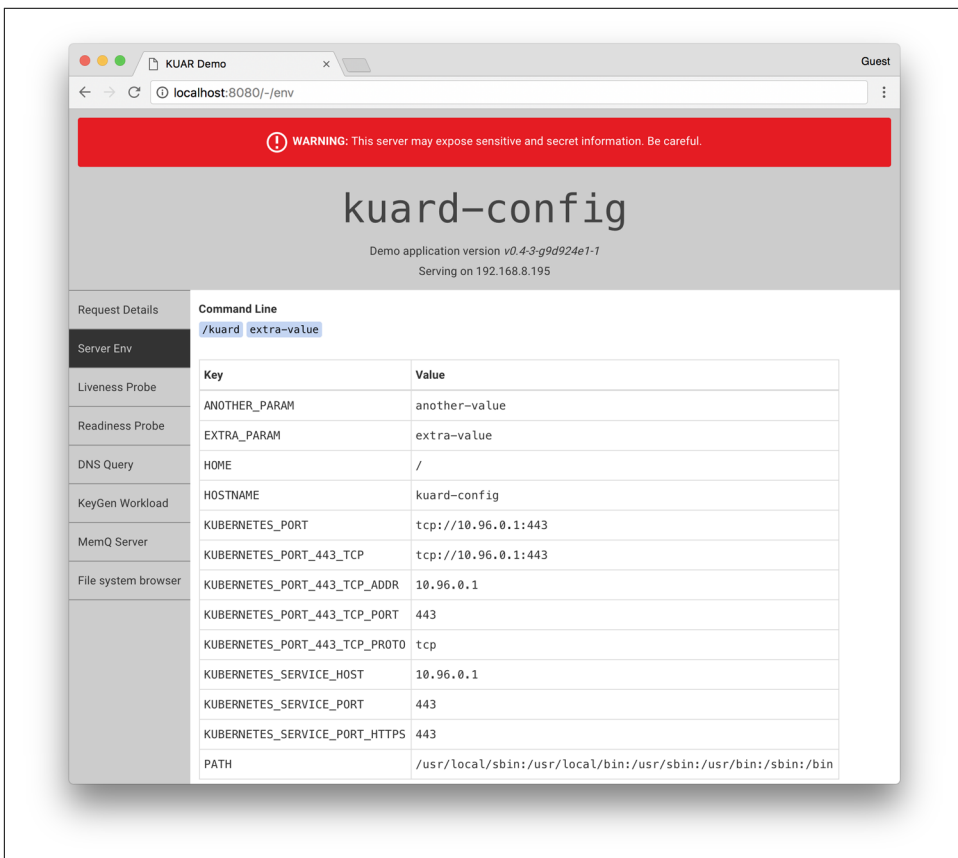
KUAR Demo ×

Guest

localhost:8080/-/env

WARNING: This server may expose sensitive and secret information. Be careful.

kuard-config

Demo application version v0.4-3-g9d924e1-1

Serving on 192.168.8.195

Request Details

Server Env

Liveness Probe

Readiness Probe

DNS Query

KeyGen Workload

MemQ Server

File system browser

Command Line

/kuard extra-value

| Key | Value |
|---|---|
| ANOTHER_PARAM | another-value |
| EXTRA_PARAM | extra-value |
| HOME | / |
| HOSTNAME | kuard-config |
| KUBERNETES_PORT | tcp://10.96.0.1:443 |
| KUBERNETES_PORT_443_TCP | tcp://10.96.0.1:443 |
| KUBERNETES_PORT_443_TCP_ADDR | 10.96.0.1 |
| KUBERNETES_PORT_443_TCP_PORT | 443 |
| KUBERNETES_PORT_443_TCP_PROTO | tcp |
| KUBERNETES_SERVICE_HOST | 10.96.0.1 |
| KUBERNETES_SERVICE_PORT | 443 |
| KUBERNETES_SERVICE_PORT_HTTPS | 443 |
| PATH | /usr/local/sbin:/usr/local/bin:/usr/sbin:/usr/bin:/sbin:/bin |